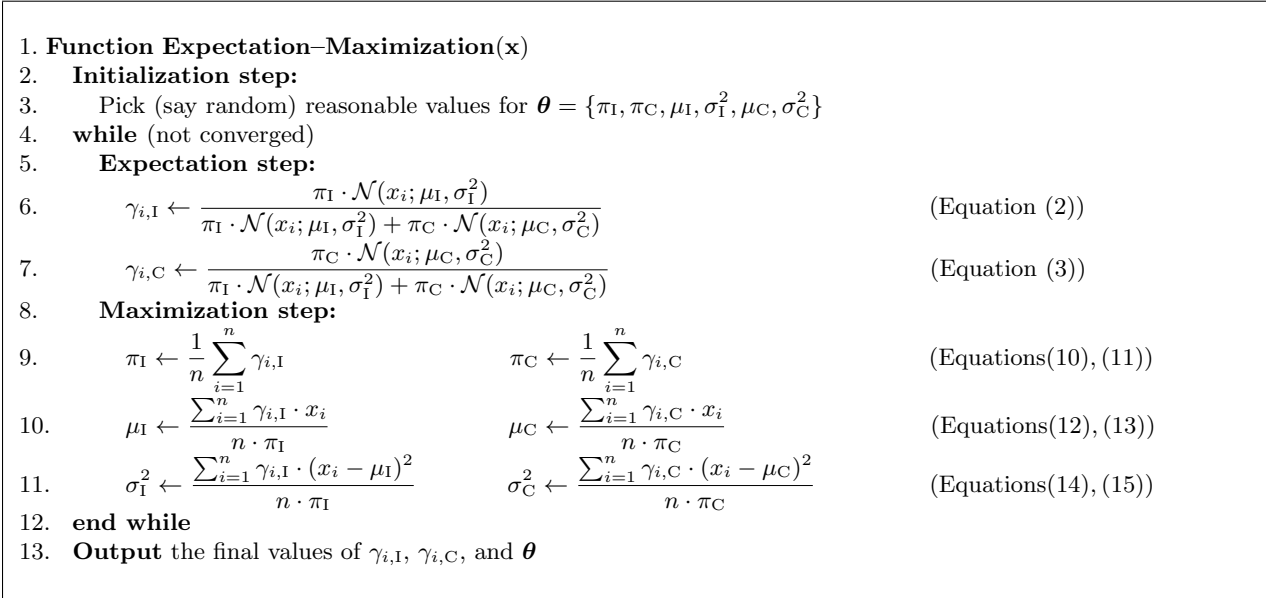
1. **Function Expectation–Maximization**($\mathbf{x}$)
2. **Initialization step:**
3. Pick (say random) reasonable values for $\boldsymbol{\theta} = \{\pi_{\mathrm{I}}, \pi_{\mathrm{C}}, \mu_{\mathrm{I}}, \sigma_{\mathrm{I}}^2, \mu_{\mathrm{C}}, \sigma_{\mathrm{C}}^2\}$
4. **while** (not converged)
5. **Expectation step:**
6. $\gamma_{i,\mathrm{I}} \leftarrow \frac{\pi_{\mathrm{I}} \cdot \mathcal{N}(x_i; \mu_{\mathrm{I}}, \sigma_{\mathrm{I}}^2)}{\pi_{\mathrm{I}} \cdot \mathcal{N}(x_i; \mu_{\mathrm{I}}, \sigma_{\mathrm{I}}^2) + \pi_{\mathrm{C}} \cdot \mathcal{N}(x_i; \mu_{\mathrm{C}}, \sigma_{\mathrm{C}}^2)}$ (Equation (2))
7. $\gamma_{i,\mathrm{C}} \leftarrow \frac{\pi_{\mathrm{C}} \cdot \mathcal{N}(x_i; \mu_{\mathrm{C}}, \sigma_{\mathrm{C}}^2)}{\pi_{\mathrm{I}} \cdot \mathcal{N}(x_i; \mu_{\mathrm{I}}, \sigma_{\mathrm{I}}^2) + \pi_{\mathrm{C}} \cdot \mathcal{N}(x_i; \mu_{\mathrm{C}}, \sigma_{\mathrm{C}}^2)}$ (Equation (3))
8. **Maximization step:**
9. $\pi_{\mathrm{I}} \leftarrow \frac{1}{n} \sum_{i=1}^{n} \gamma_{i,\mathrm{I}}$ $\pi_{\mathrm{C}} \leftarrow \frac{1}{n} \sum_{i=1}^{n} \gamma_{i,\mathrm{C}}$ (Equations(10), (11))
10. $\mu_{\mathrm{I}} \leftarrow \frac{\sum_{i=1}^{n} \gamma_{i,\mathrm{I}} \cdot x_i}{n \cdot \pi_{\mathrm{I}}}$ $\mu_{\mathrm{C}} \leftarrow \frac{\sum_{i=1}^{n} \gamma_{i,\mathrm{C}} \cdot x_i}{n \cdot \pi_{\mathrm{C}}}$ (Equations(12), (13))
11. $\sigma_{\mathrm{I}}^2 \leftarrow \frac{\sum_{i=1}^{n} \gamma_{i,\mathrm{I}} \cdot (x_i - \mu_{\mathrm{I}})^2}{n \cdot \pi_{\mathrm{I}}}$ $\sigma_{\mathrm{C}}^2 \leftarrow \frac{\sum_{i=1}^{n} \gamma_{i,\mathrm{C}} \cdot (x_i - \mu_{\mathrm{C}})^2}{n \cdot \pi_{\mathrm{C}}}$ (Equations(14), (15))
12. **end while**
13. **Output** the final values of $\gamma_{i,\mathrm{I}}$, $\gamma_{i,\mathrm{C}}$, and $\boldsymbol{\theta}$